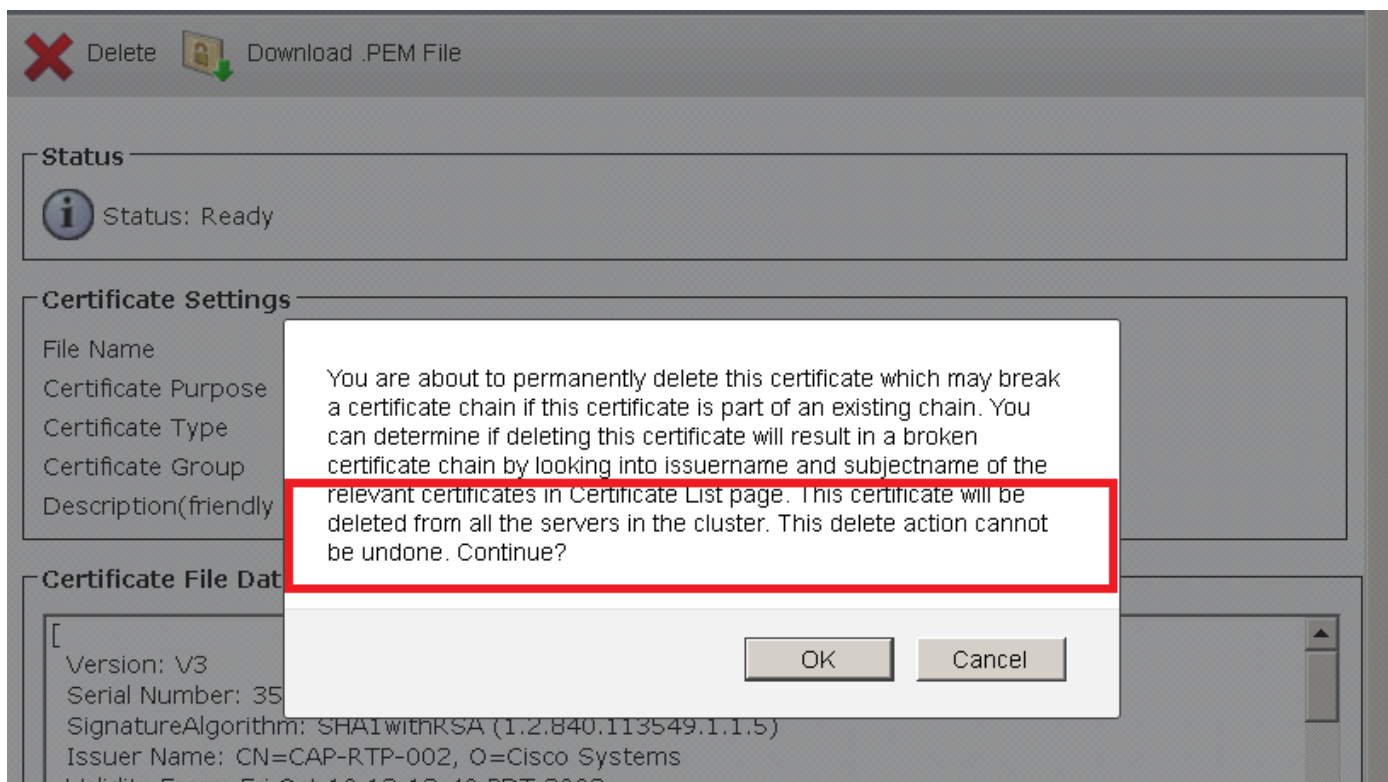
Delete Download .PEM File

Status

Status: Ready

Certificate Settings

File Name

Certificate Purpose

Certificate Type

Certificate Group

Description(friendly

Certificate File Dat

[

Version: V3

Serial Number: 35

SignatureAlgorithm: SHA1withRSA (1.2.840.113549.1.1.5)

Issuer Name: CN=CAP-RTP-002, O=Cisco Systems

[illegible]

You are about to permanently delete this certificate which may break a certificate chain if this certificate is part of an existing chain. You can determine if deleting this certificate will result in a broken certificate chain by looking into issuername and subjectname of the relevant certificates in Certificate List page. This certificate will be deleted from all the servers in the cluster. This delete action cannot be undone. Continue?

OK Cancel